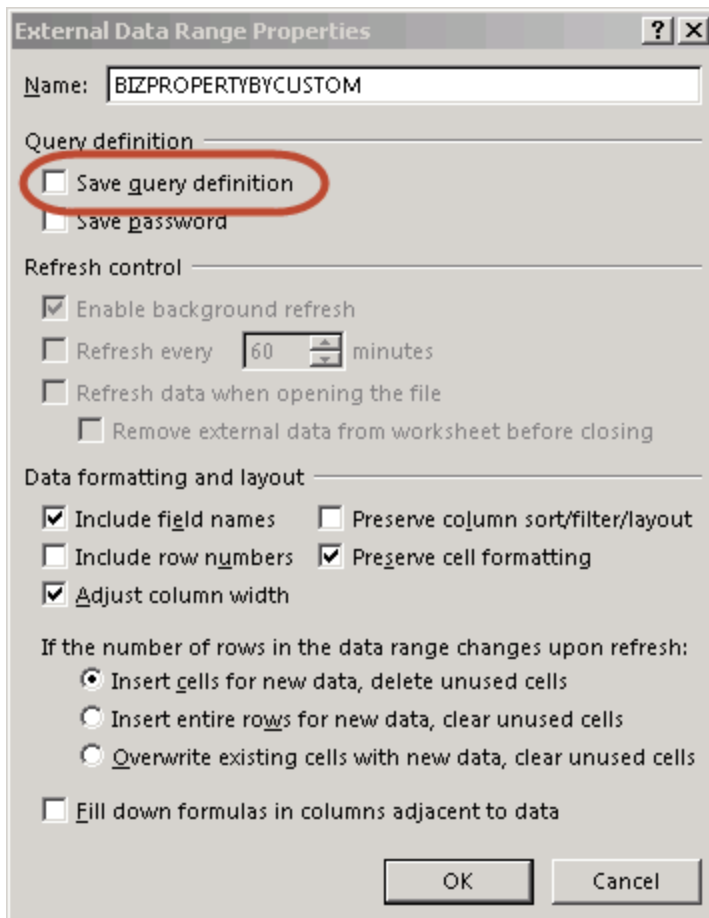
External Data Range Properties ? X

Name: BIZPROPERTYBYCUSTOM

Query definition

Save query definition

Save password

Refresh control

Enable background refresh

Refresh every 60 minutes

Refresh data when opening the file

Remove external data from worksheet before closing

Data formatting and layout

Include field names

Preserve column sort/filter/layout

Include row numbers

Preserve cell formatting

Adjust column width

If the number of rows in the data range changes upon refresh:

Insert cells for new data, delete unused cells

Insert entire rows for new data, clear unused cells

Overwrite existing cells with new data, clear unused cells

Fill down formulas in columns adjacent to data

OK Cancel